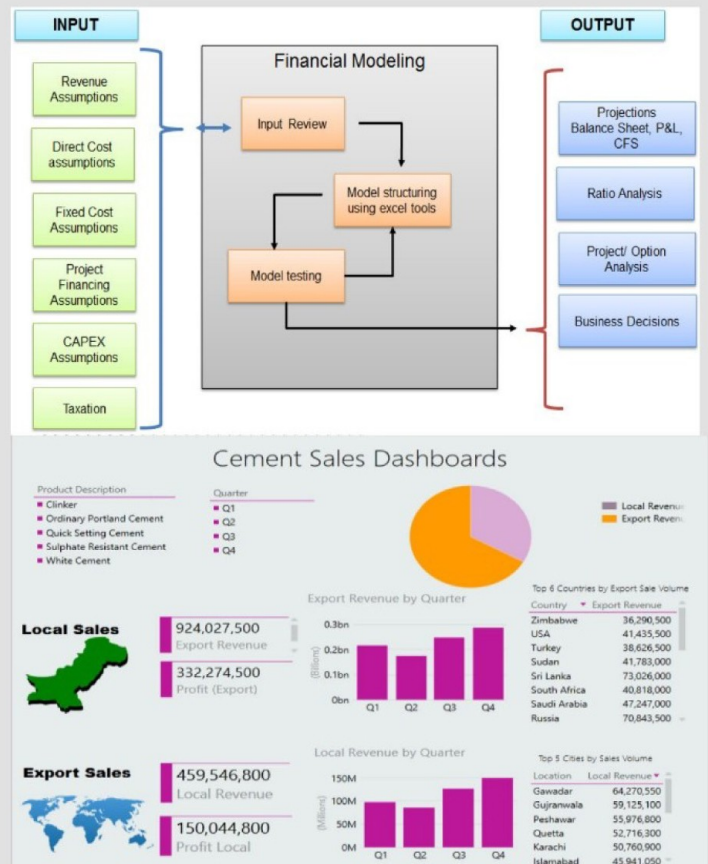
INPUT

OUTPUT

Revenue Assumptions

Direct Cost assumptions

Fixed Cost Assumptions

Project Financing Assumptions

CAPEX Assumptions

Taxation

Financial Modeling

Input Review

Model structuring using excel tools

Model testing

Projections Balance Sheet, P&L, CFS

Ratio Analysis

Project/ Option Analysis

Business Decisions

Cement Sales Dashboards

Product Description
Clinker
Ordinary Portland Cement
Quick Setting Cement
Sulphate Resistant Cement
White Cement

Quarter
Q1
Q2
Q3
Q4

Local Revenu
Export Reven

Local Sales

924,027,500
Export Revenue

332,274,500
Profit (Export)

Export Revenue by Quarter

0.3bn
0.2bn
0.1bn
0bn
(Billion)
Q1 Q2 Q3 Q4

Top 6 Countries by Export Sale Volume

| Country | Export Revenue |
|---|---|
| Zimbabwe | 36,290,500 |
| USA | 41,435,500 |
| Turkey | 38,626,500 |
| Sudan | 41,783,000 |
| Sri Lanka | 73,026,000 |
| South Africa | 40,818,000 |
| Saudi Arabia | 47,247,000 |
| Russia | 70,843,500 |

Export Sales

459,546,800
Local Revenue

150,044,800
Profit Local

Local Revenue by Quarter

150M
100M
50M
0M
(Million)
Q1 Q2 Q3 Q4

Top 5 Cities by Sales Volume

| Location | Local Revenue |
|---|---|
| Gawadar | 64,270,550 |
| Gujranwala | 59,125,100 |
| Peshawar | 55,976,800 |
| Quetta | 52,716,300 |
| Karachi | 50,760,900 |
| Islamabad | 45,941,050 |